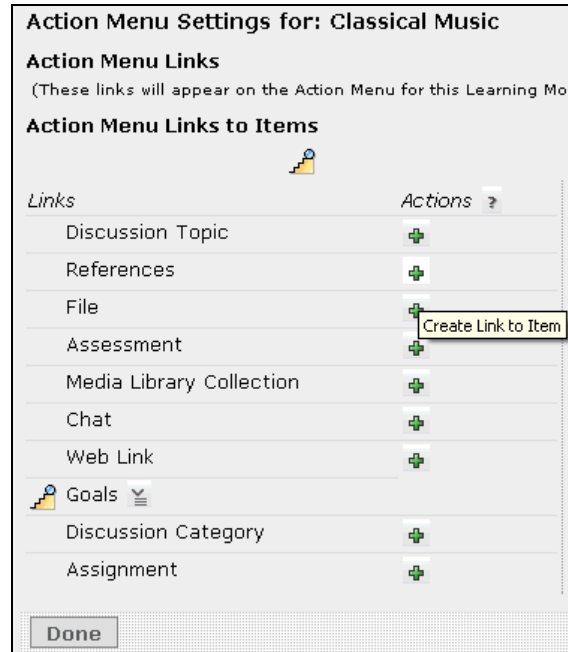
Action Menu Settings for: Classical Music

Action Menu Links

(These links will appear on the Action Menu for this Learning Mo

Action Menu Links to Items

| Links | Actions ? |
|---|---|
| Discussion Topic | |
| References | |
| File | Create Link to Item |
| Assessment | |
| Media Library Collection | |
| Chat | |
| Web Link | |
| Goals | |
| Discussion Category | |
| Assignment | |

Done